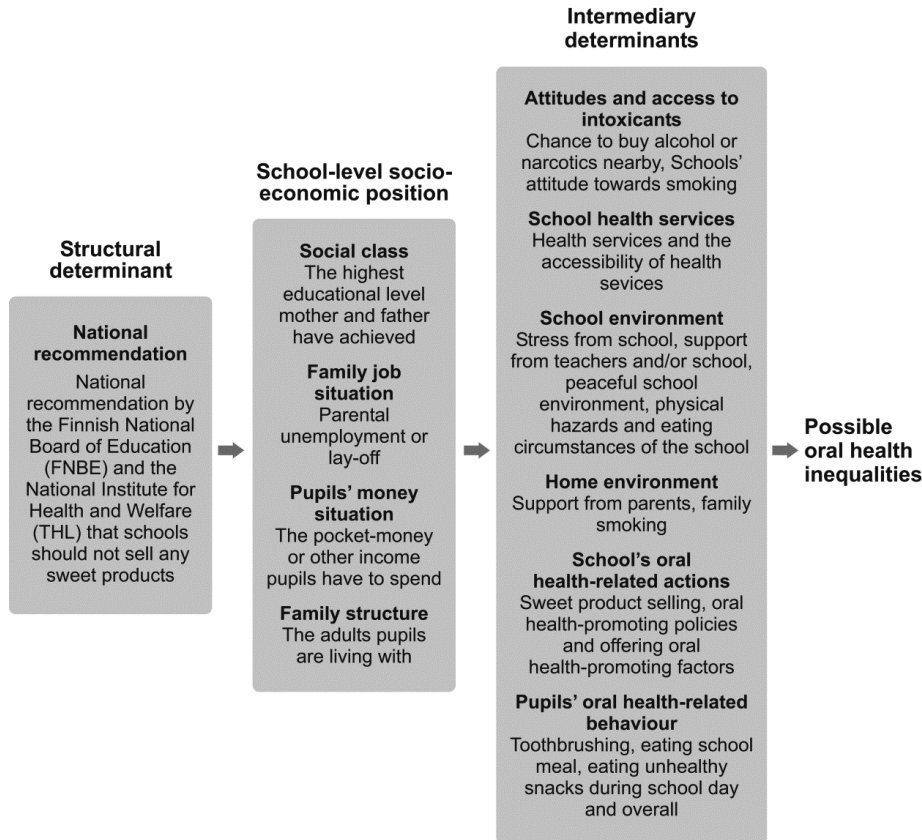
Structural determinant

National recommendation
National recommendation by the Finnish National Board of Education (FNBE) and the National Institute for Health and Welfare (THL) that schools should not sell any sweet products

School-level socio-economic position

Social class
The highest educational level mother and father have achieved

Family job situation
Parental unemployment or lay-off

Pupils' money situation
The pocket-money or other income pupils have to spend

Family structure
The adults pupils are living with

Intermediary determinants

Attitudes and access to intoxicants
Chance to buy alcohol or narcotics nearby, Schools' attitude towards smoking

School health services
Health services and the accessibility of health sevices

School environment
Stress from school, support from teachers and/or school, peaceful school environment, physical hazards and eating circumstances of the school

Home environment
Support from parents, family smoking

School's oral health-related actions
Sweet product selling, oral health-promoting policies and offering oral health-promoting factors

Pupils' oral health-related behaviour
Toothbrushing, eating school meal, eating unhealthy snacks during school day and overall

Possible oral health inequalities